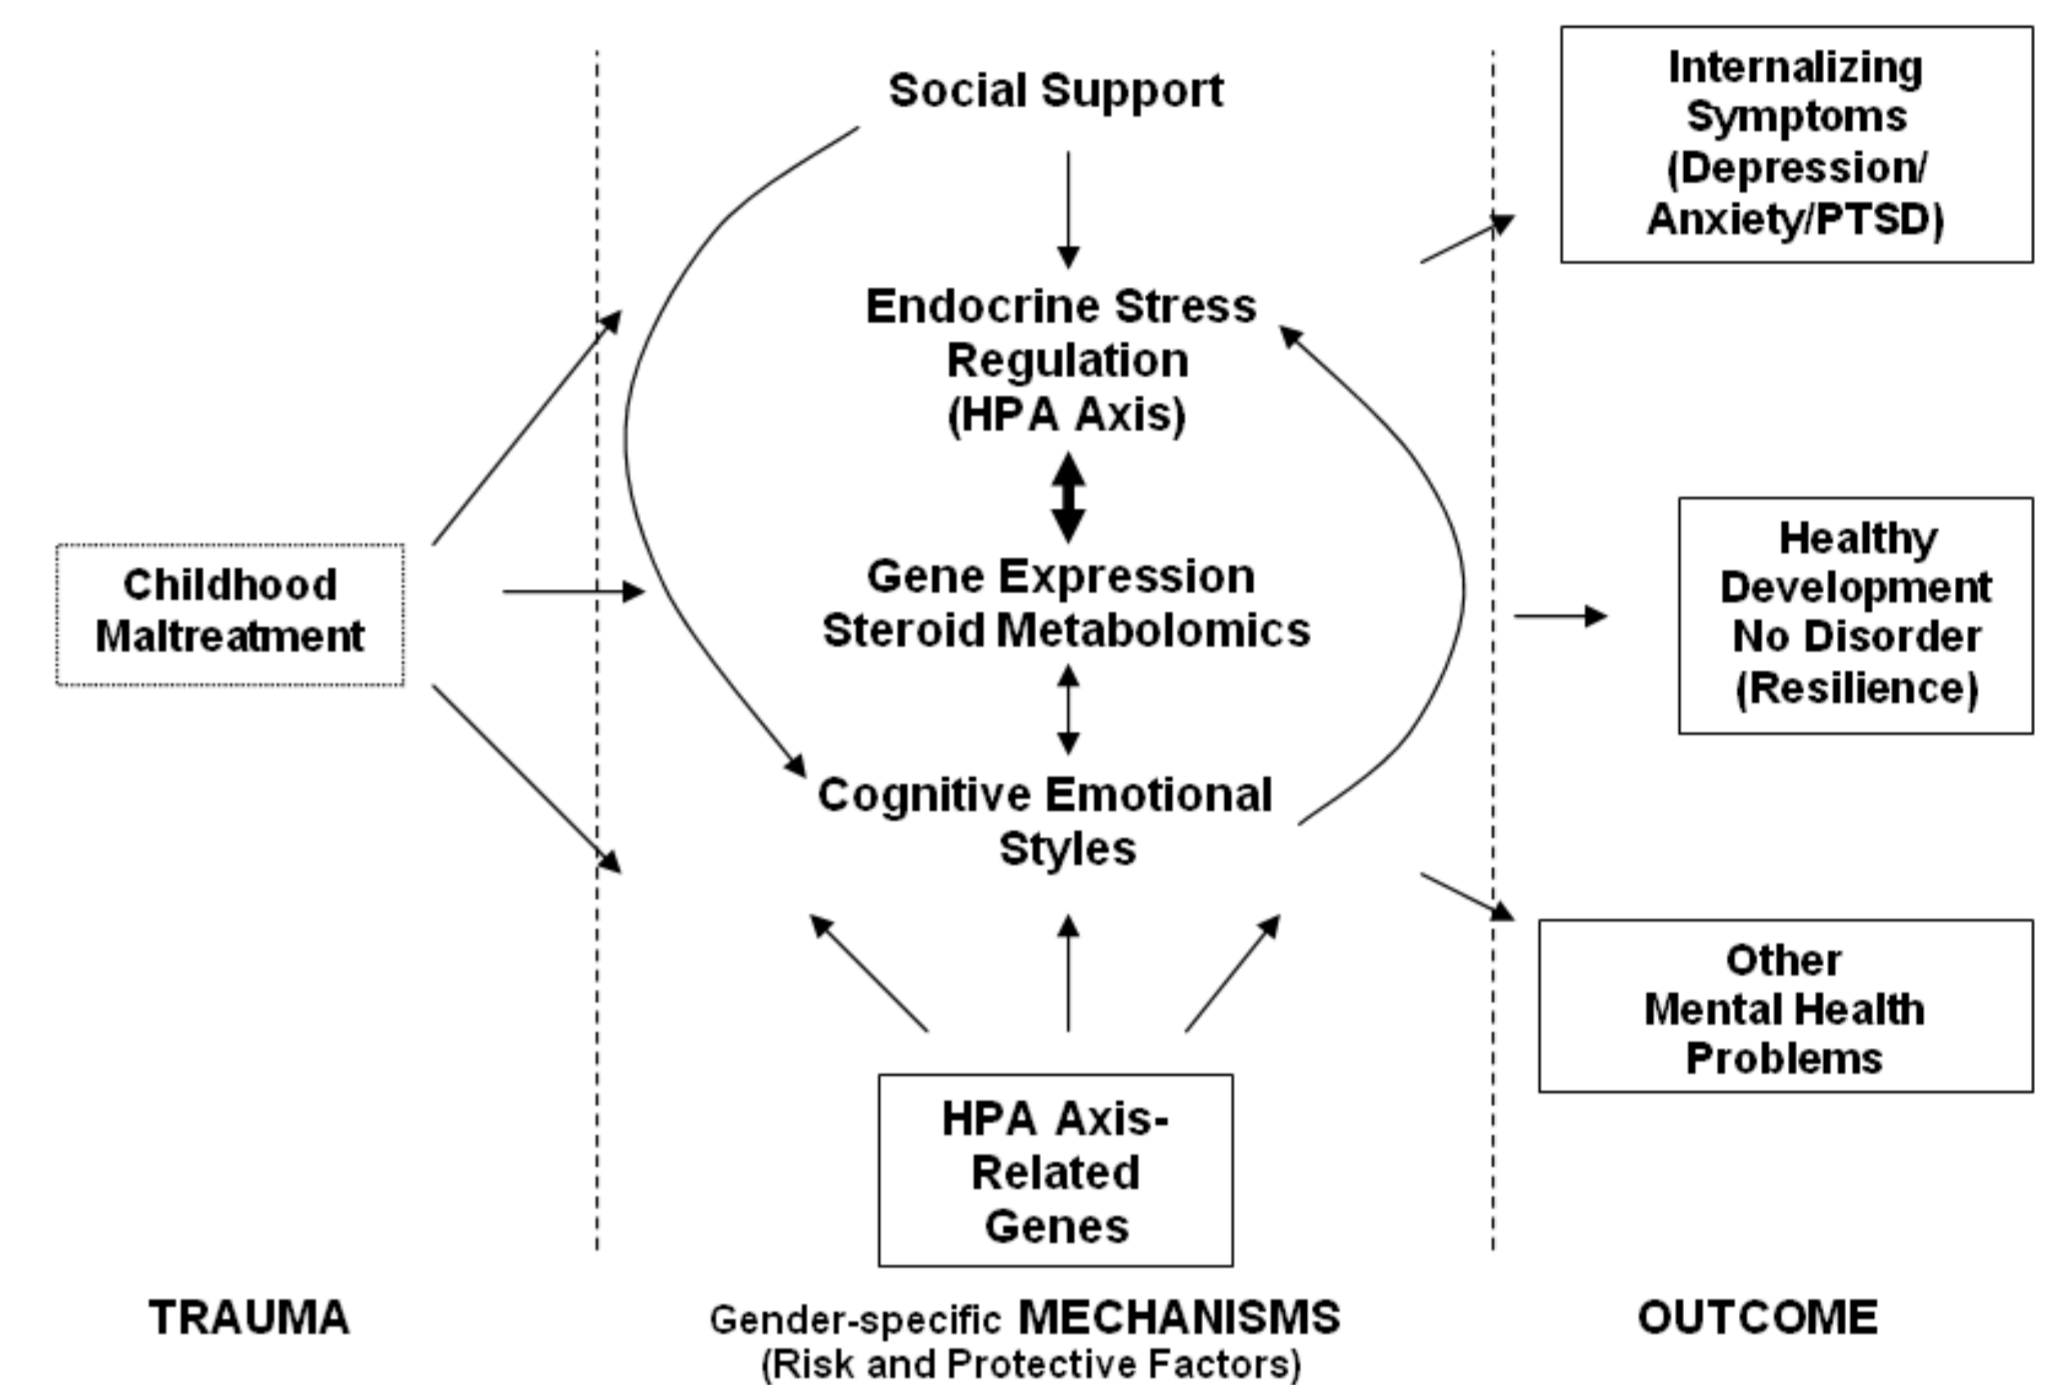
Social Support

Internalizing Symptoms (Depression/ Anxiety/PTSD)

Endocrine Stress Regulation (HPA Axis)

Childhood Maltreatment

Gene Expression Steroid Metabolomics

Healthy Development No Disorder (Resilience)

Cognitive Emotional Styles

Other Mental Health Problems

HPA Axis-Related Genes

TRAUMA

Gender-specific MECHANISMS (Risk and Protective Factors)

OUTCOME